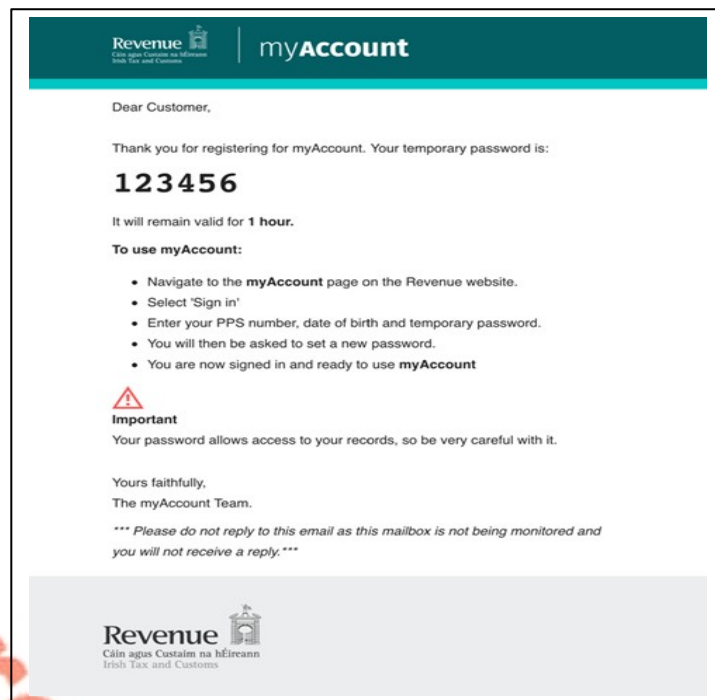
Revenue
Cáin agus Custaim na hÉireann
Irish Tax and Customs

myAccount

Dear Customer,

Thank you for registering for myAccount. Your temporary password is:

123456

It will remain valid for **1 hour.**

**To use myAccount:**

- Navigate to the **myAccount** page on the Revenue website.
- Select 'Sign in'
- Enter your PPS number, date of birth and temporary password.
- You will then be asked to set a new password.
- You are now signed in and ready to use **myAccount**

**Important**
Your password allows access to your records, so be very careful with it.

Yours faithfully,
The myAccount Team.

*\*\*\* Please do not reply to this email as this mailbox is not being monitored and you will not receive a reply.\*\*\**

Revenue
Cáin agus Custaim na hÉireann
Irish Tax and Customs